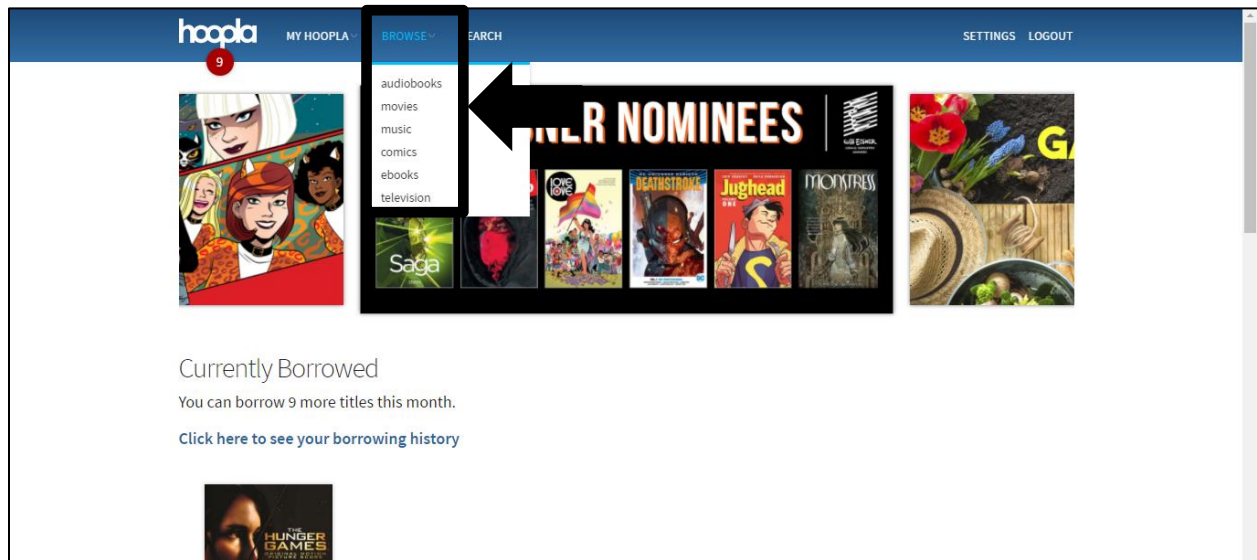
hoopla 9

MY HOOPLA BROWSE EARCH SETTINGS LOGOUT

audiobooks
movies
music
comics
ebooks
television

NER NOMINEES

Saga

LONG LOVE

DEATHSTROKE

Jughead ONE

MONSTRESS

GA

Currently Borrowed

You can borrow 9 more titles this month.

Click here to see your borrowing history

THE HUNGER GAMES